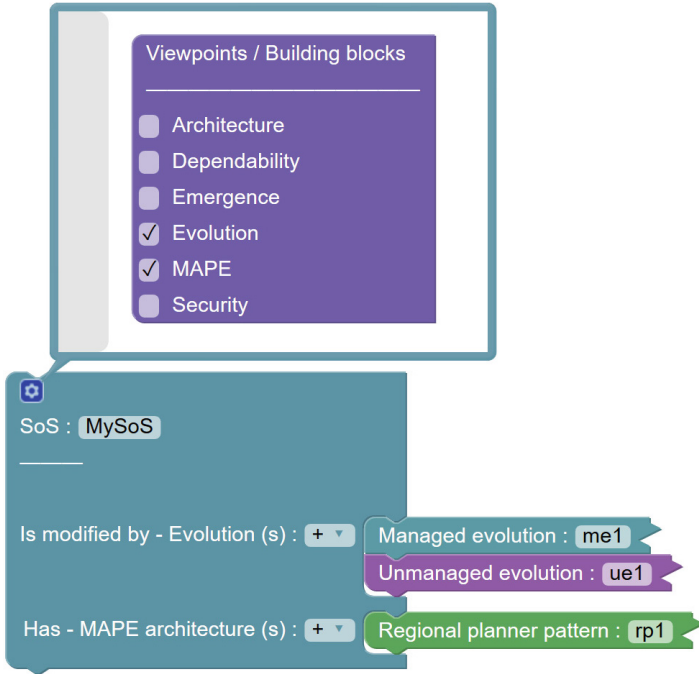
Viewpoints / Building blocks

Architecture
Dependability
Emergence
✓ Evolution
✓ MAPE
Security

SoS : MySoS

Is modified by - Evolution (s) : + ▾

Managed evolution : me1

Unmanaged evolution : ue1

Has - MAPE architecture (s) : + ▾

Regional planner pattern : rp1